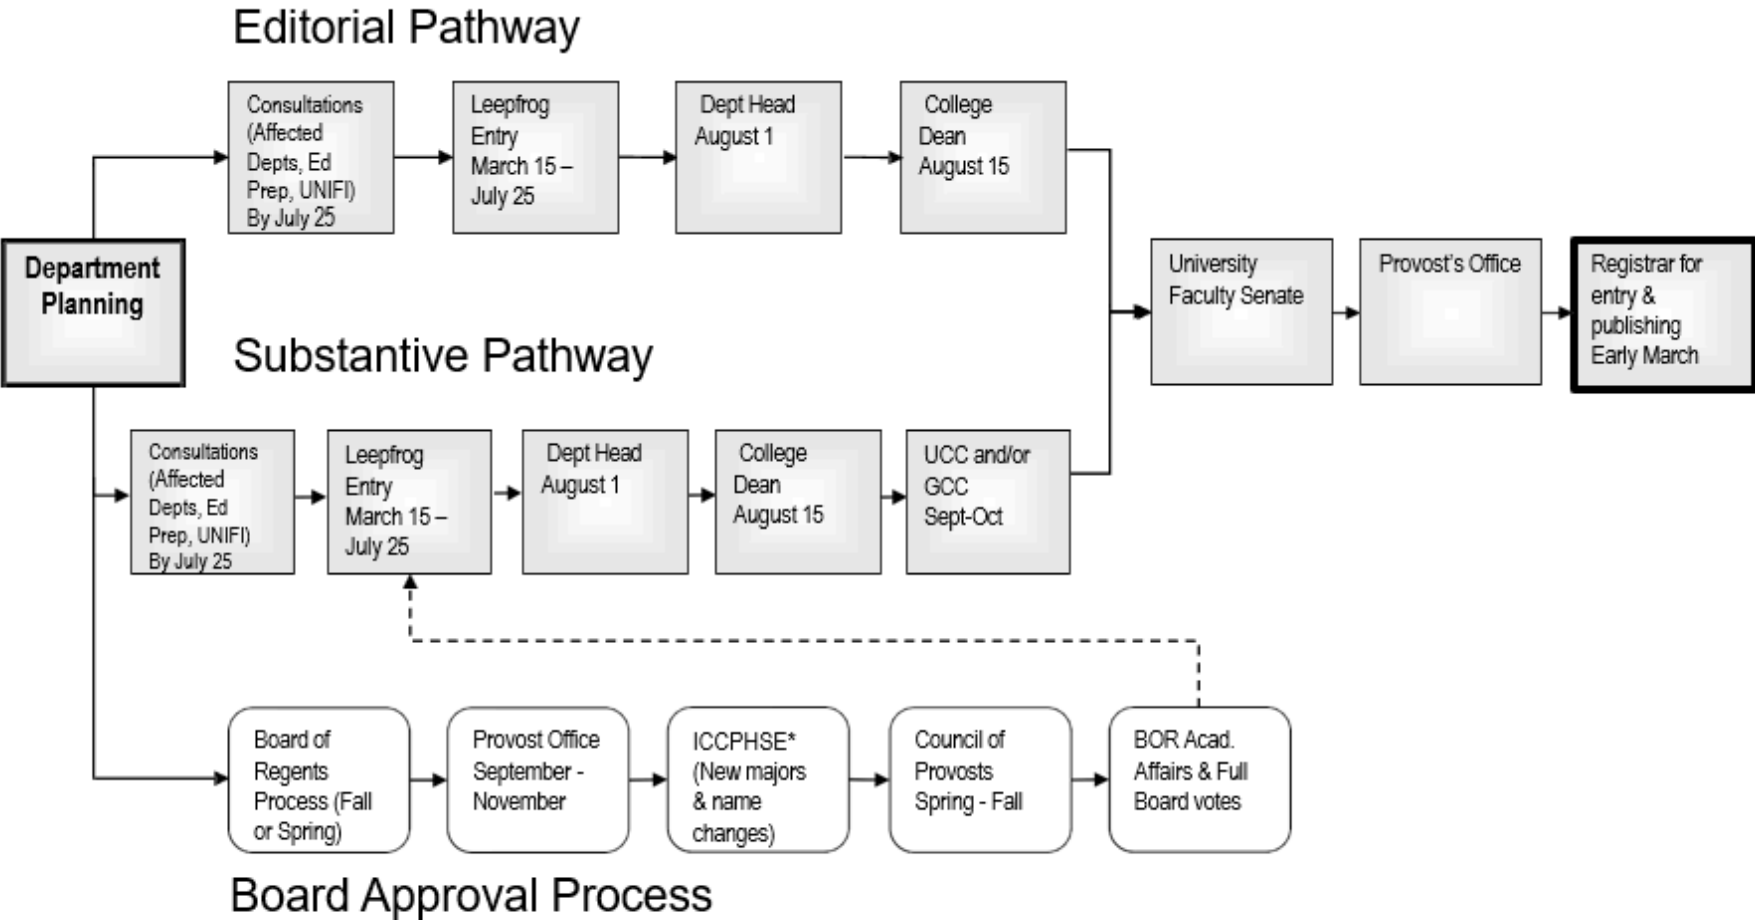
Editorial Pathway

Consultations (Affected Depts, Ed Prep, UNIFI) By July 25

Leepfrog Entry March 15 – July 25

Dept Head August 1

College Dean August 15

Department Planning

University Faculty Senate

Provost's Office

Registrar for entry & publishing Early March

Substantive Pathway

Consultations (Affected Depts, Ed Prep, UNIFI) By July 25

Leepfrog Entry March 15 – July 25

Dept Head August 1

College Dean August 15

UCC and/or GCC Sept-Oct

Board of Regents Process (Fall or Spring)

Provost Office September - November

ICCPHSE* (New majors & name changes)

Council of Provosts Spring - Fall

BOR Acad. Affairs & Full Board votes

Board Approval Process